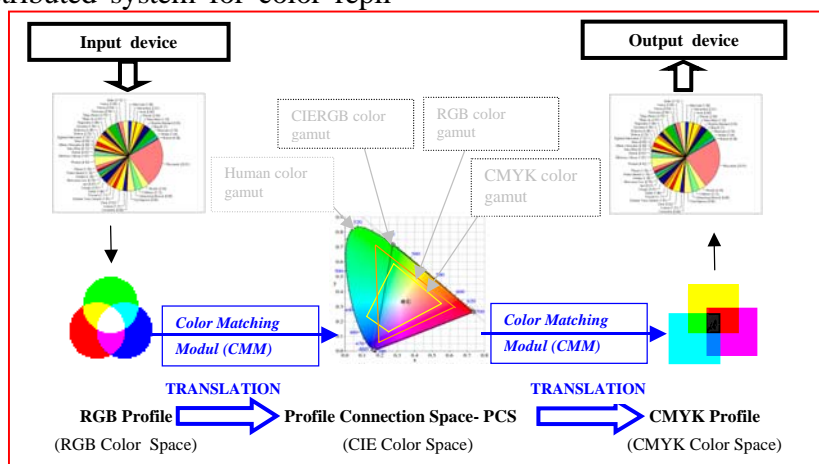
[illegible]tributed system for color repr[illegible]

Input device

Output device

CIERGB color gamut

RGB color gamut

Human color gamut

CMYK color gamut

Color Matching Modul (CMM)

Color Matching Modul (CMM)

TRANSLATION

TRANSLATION

RGB Profile

Profile Connection Space- PCS

CMYK Profile

(RGB Color Space)

(CIE Color Space)

(CMYK Color Space)